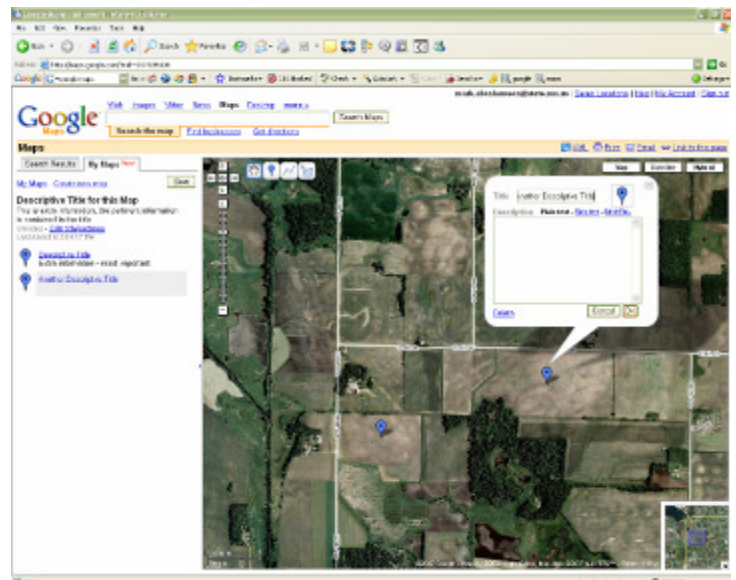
Google Maps

Web Images Video News Maps Desktop more »

Search the map Find businesses Get directions

Search Maps

Maps

My Maps

Search Results My Maps New!

My Maps Create new map

Done

Descriptive Title for this Map

Descriptive Title

Another Descriptive Title

Map Satellite Hybrid

Title: Another Descriptive Title

Description: Plain text - Rich text - Edit HTML

Delete

Cancel OK

Print Email Link to this page